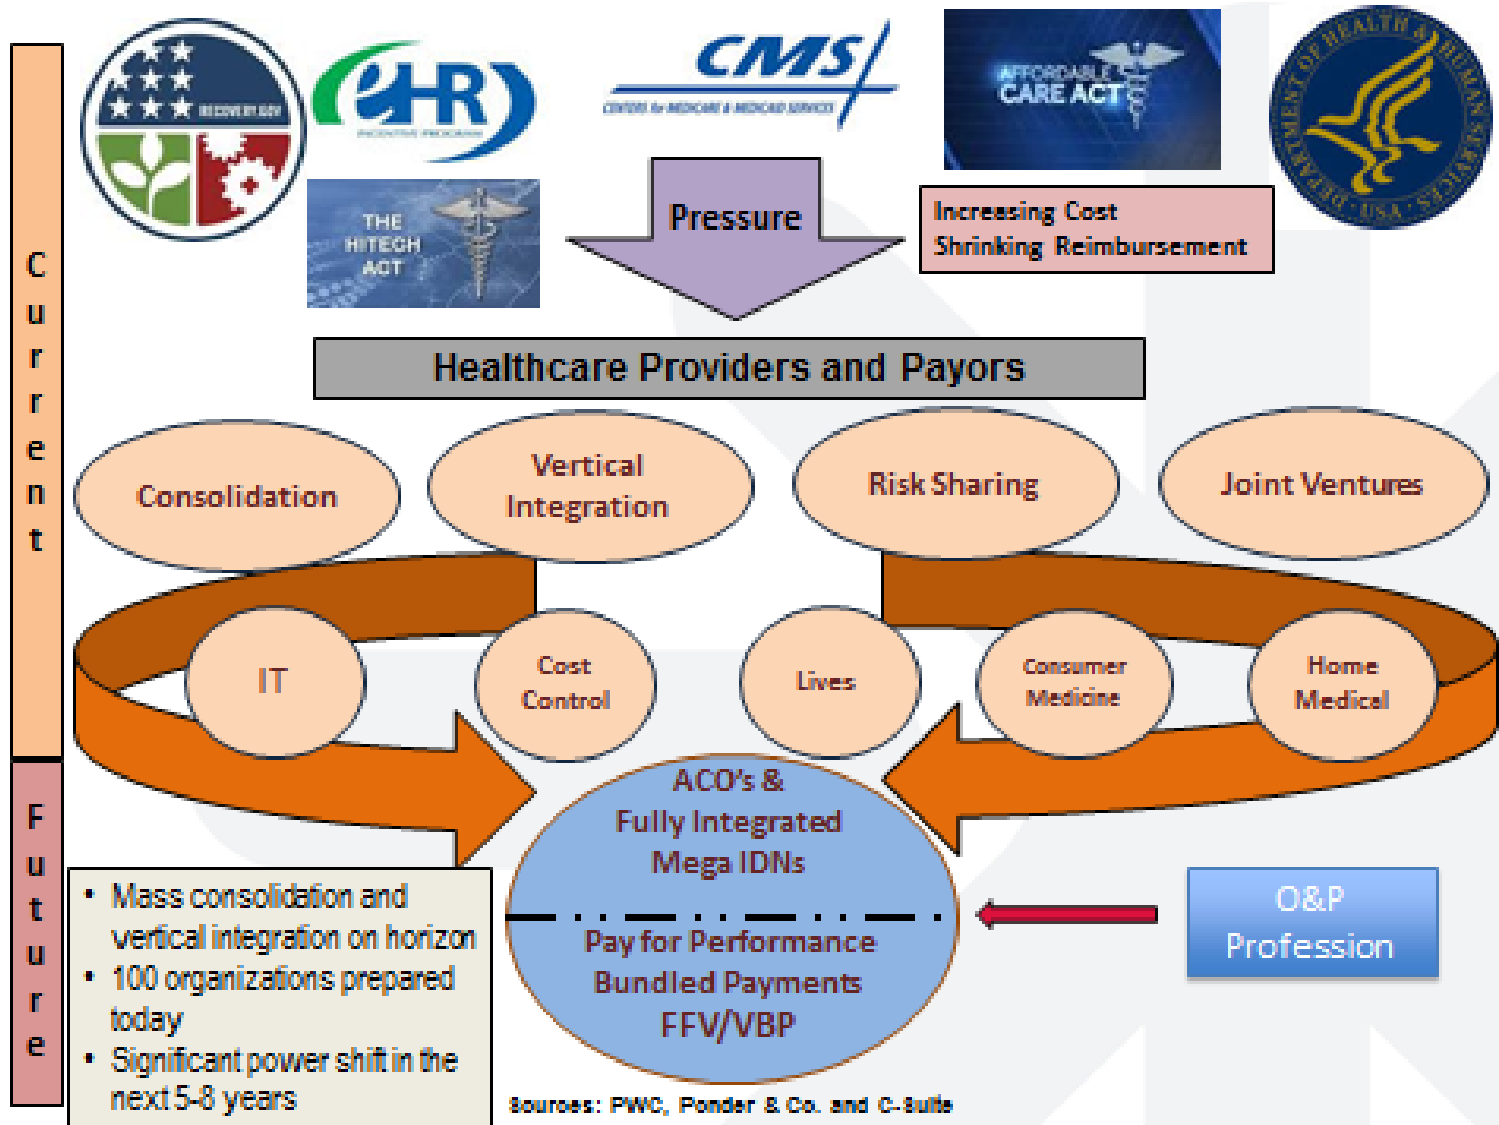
Current

Future

RECOVERY.GOV

eHR INCENTIVE PROGRAM

THE HITECH ACT

CMS CENTERS for MEDICARE & MEDICAID SERVICES

AFFORDABLE CARE ACT

DEPARTMENT OF HEALTH & HUMAN SERVICES USA

Pressure

Increasing Cost
Shrinking Reimbursement

Healthcare Providers and Payors

Consolidation

Vertical Integration

Risk Sharing

Joint Ventures

IT

Cost Control

Lives

Consumer Medicine

Home Medical

ACO's & Fully Integrated Mega IDNs

Pay for Performance
Bundled Payments
FFV/VBP

O&P Profession

• Mass consolidation and vertical integration on horizon
• 100 organizations prepared today
• Significant power shift in the next 5-8 years

Sources: PWC, Ponder & Co. and C-Suite